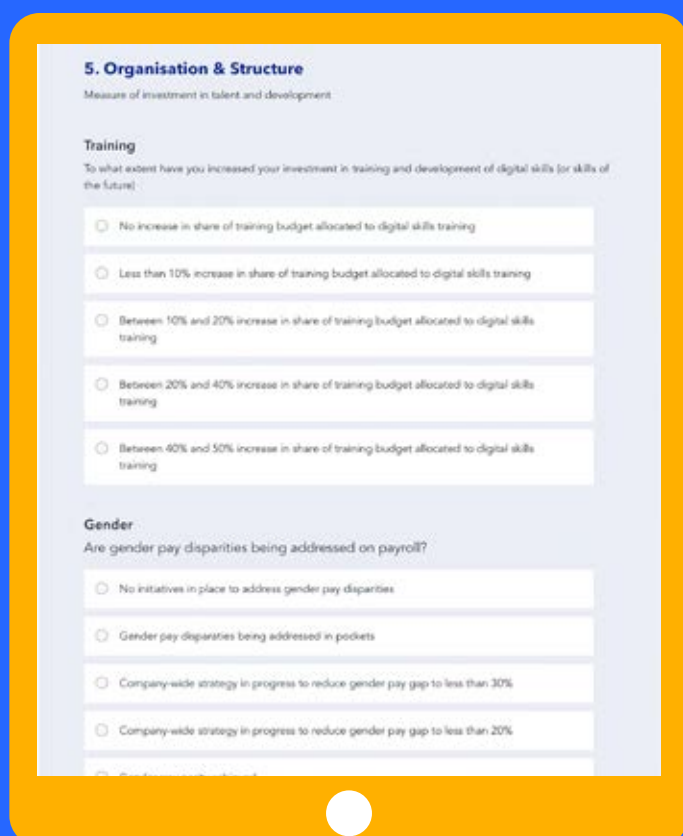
5. Organisation & Structure

Measure of investment in talent and development

Training

To what extent have you increased your investment in training and development of digital skills (or skills of the future)

No increase in share of training budget allocated to digital skills training

Less than 10% increase in share of training budget allocated to digital skills training

Between 10% and 20% increase in share of training budget allocated to digital skills training

Between 20% and 40% increase in share of training budget allocated to digital skills training

Between 40% and 50% increase in share of training budget allocated to digital skills training

Gender

Are gender pay disparities being addressed on payroll?

No initiatives in place to address gender pay disparities

Gender pay disparaties being addressed in pockets

Company-wide strategy in progress to reduce gender pay gap to less than 30%

Company-wide strategy in progress to reduce gender pay gap to less than 20%

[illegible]